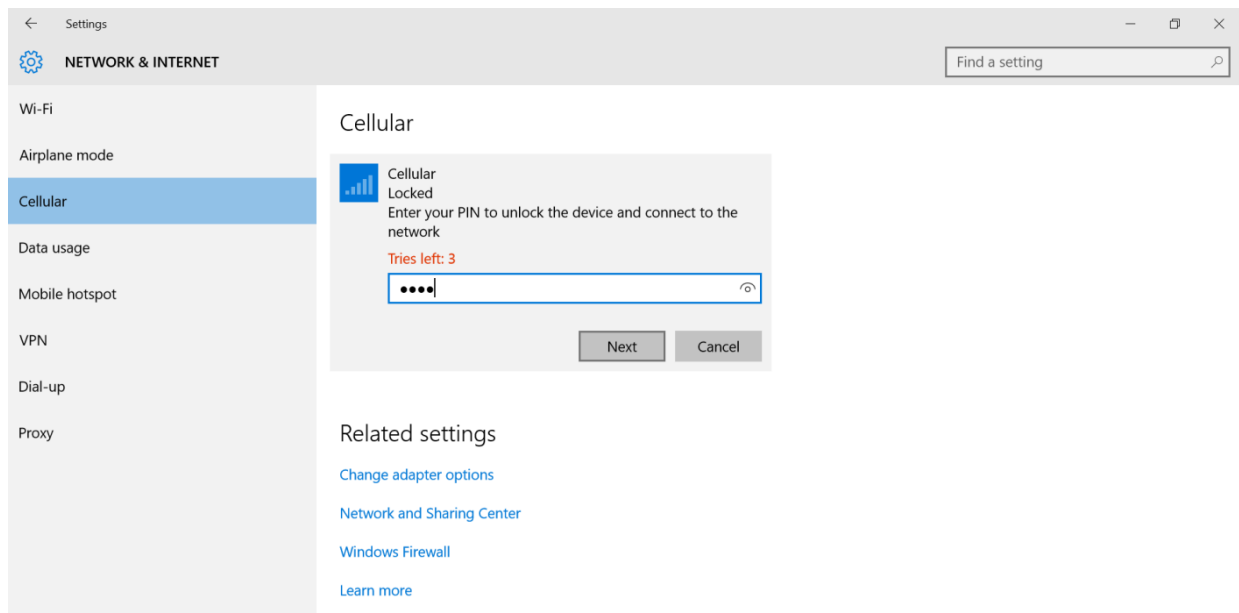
Settings

NETWORK & INTERNET

Find a setting

Wi-Fi

Airplane mode

Cellular

Data usage

Mobile hotspot

VPN

Dial-up

Proxy

Cellular

Cellular
Locked
Enter your PIN to unlock the device and connect to the network

Tries left: 3

••••

Next

Cancel

Related settings

Change adapter options

Network and Sharing Center

Windows Firewall

Learn more